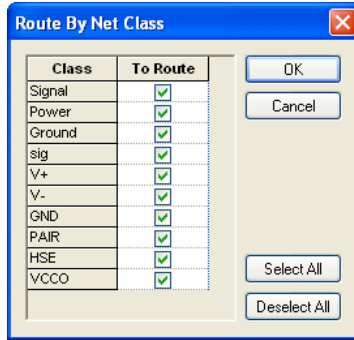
Route By Net Class

| Class | To Route |
|---|---|
| Signal | ☑ |
| Power | ☑ |
| Ground | ☑ |
| sig | ☑ |
| V+ | ☑ |
| V- | ☑ |
| GND | ☑ |
| PAIR | ☑ |
| HSE | ☑ |
| VCCO | ☑ |

OK

Cancel

Select All

Deselect All